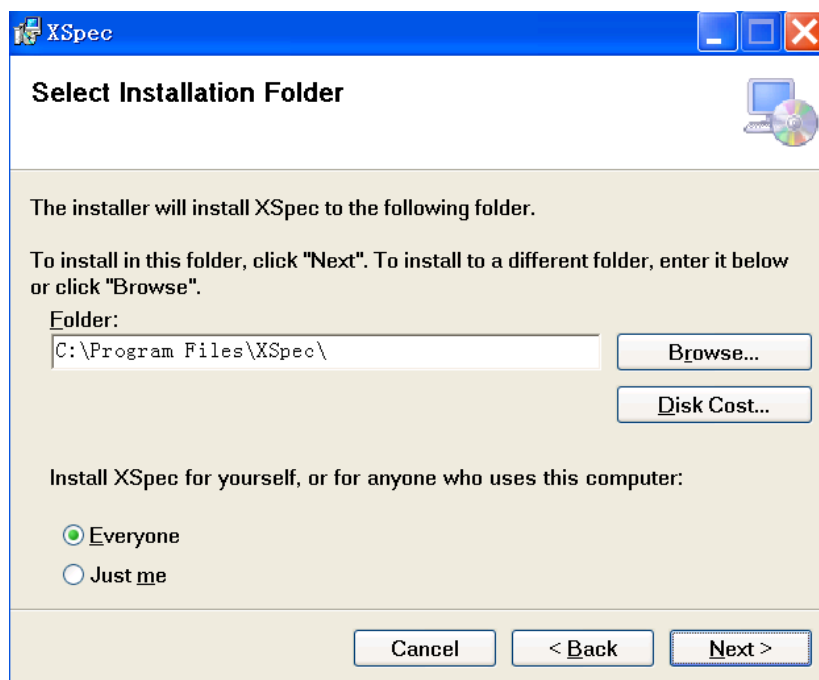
XSpec

Select Installation Folder

The installer will install XSpec to the following folder.

To install in this folder, click "Next". To install to a different folder, enter it below or click "Browse".

Folder:

C:\Program Files\XSpec\

Browse...

Disk Cost...

Install XSpec for yourself, or for anyone who uses this computer:

Everyone

Just me

Cancel

< Back

Next >